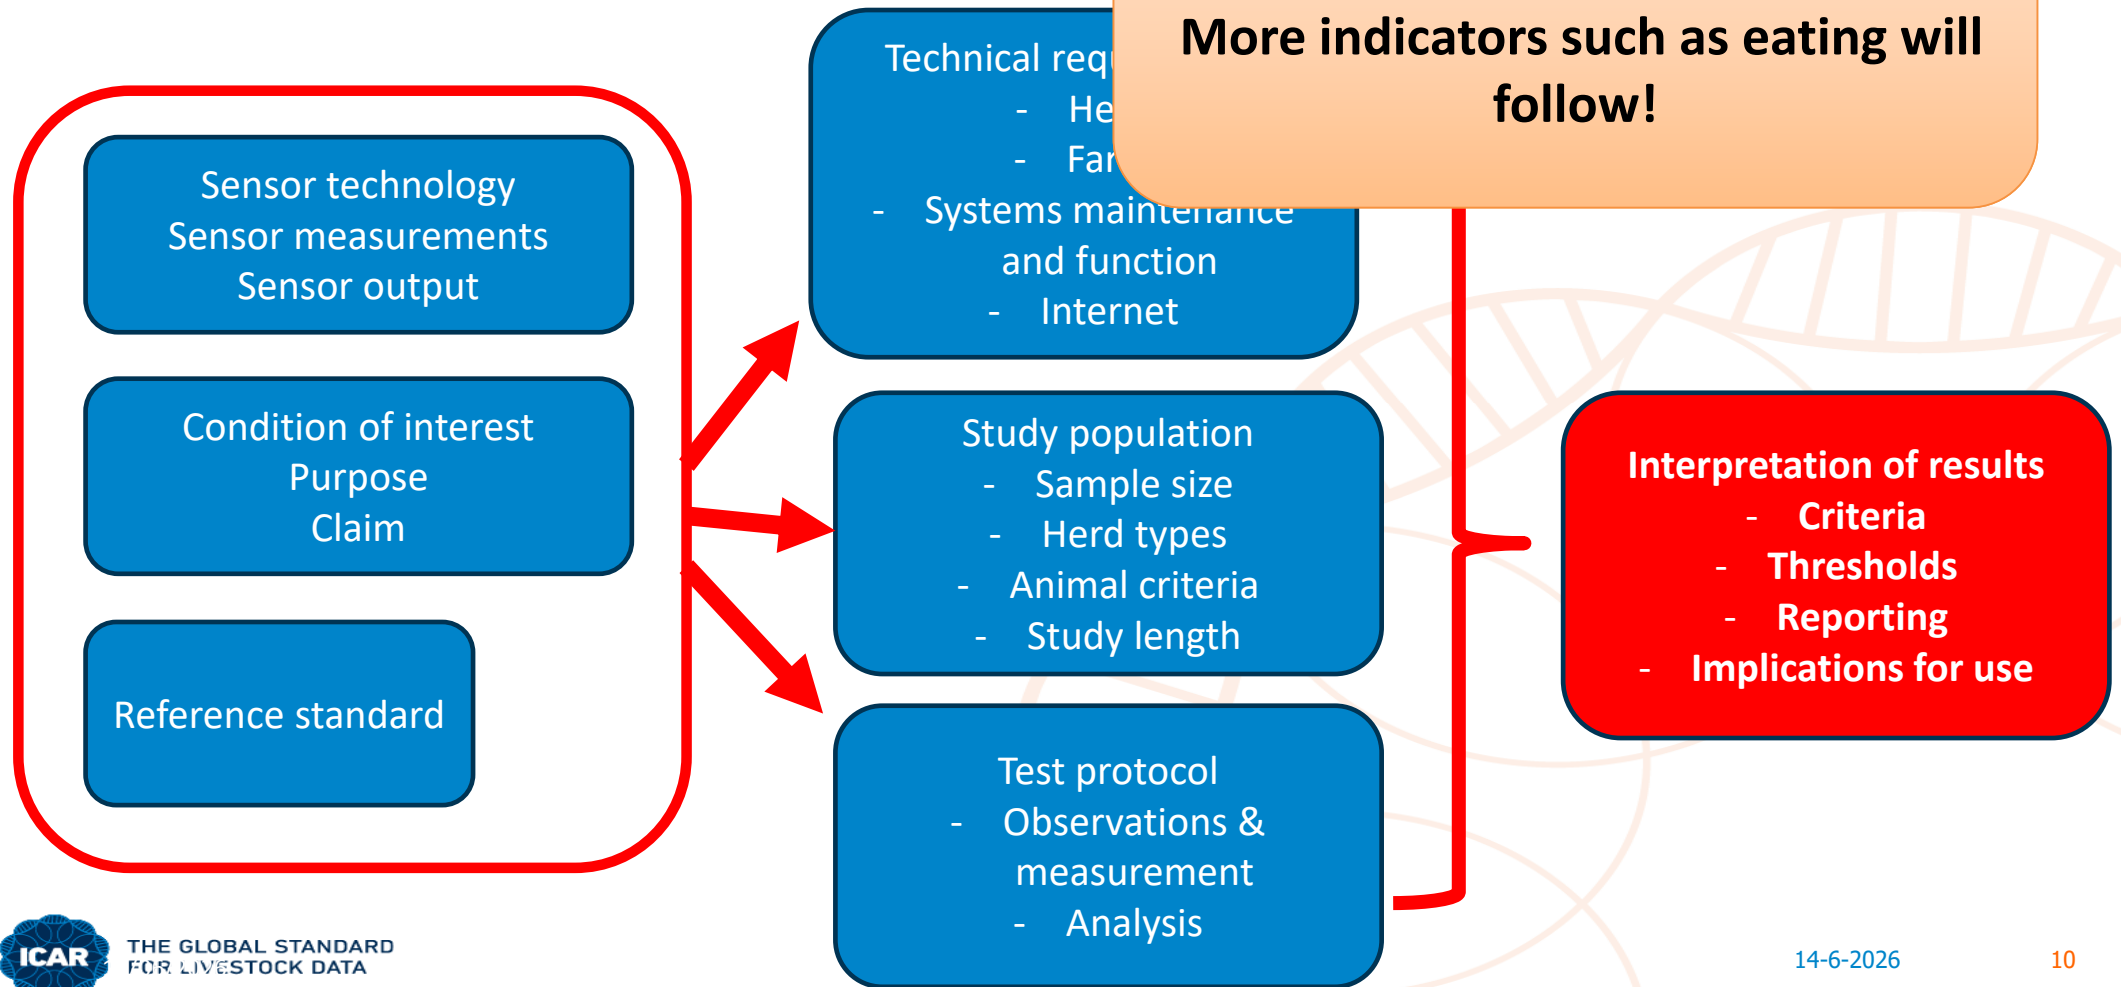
Sensor technology
Sensor measurements
Sensor output

Condition of interest
Purpose
Claim

Reference standard

Technical req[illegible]
- He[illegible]
- Far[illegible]
- Systems maintenance and function
- Internet

More indicators such as eating will follow!

Study population
- Sample size
- Herd types
- Animal criteria
- Study length

Test protocol
- Observations & measurement
- Analysis

Interpretation of results
- Criteria
- Thresholds
- Reporting
- Implications for use

ICAR THE GLOBAL STANDARD FOR LIVESTOCK DATA

14-6-2026

10